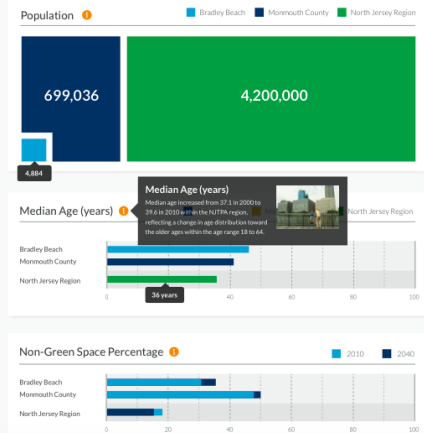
Population
Bradley Beach
Monmouth County
North Jersey Region
699,036
4,200,000
4,884

Median Age (years)
Median Age (years)
Median age increased from 37.1 in 2000 to 39.6 in 2010 within the NJTPA region, reflecting a change in age distribution toward the older ages within the age range 18 to 64.
North Jersey Region
Bradley Beach
Monmouth County
North Jersey Region
36 years
0
20
40
60
80
100

Non-Green Space Percentage
2010
2040
Bradley Beach
Monmouth County
North Jersey Region
0
20
40
60
80
100